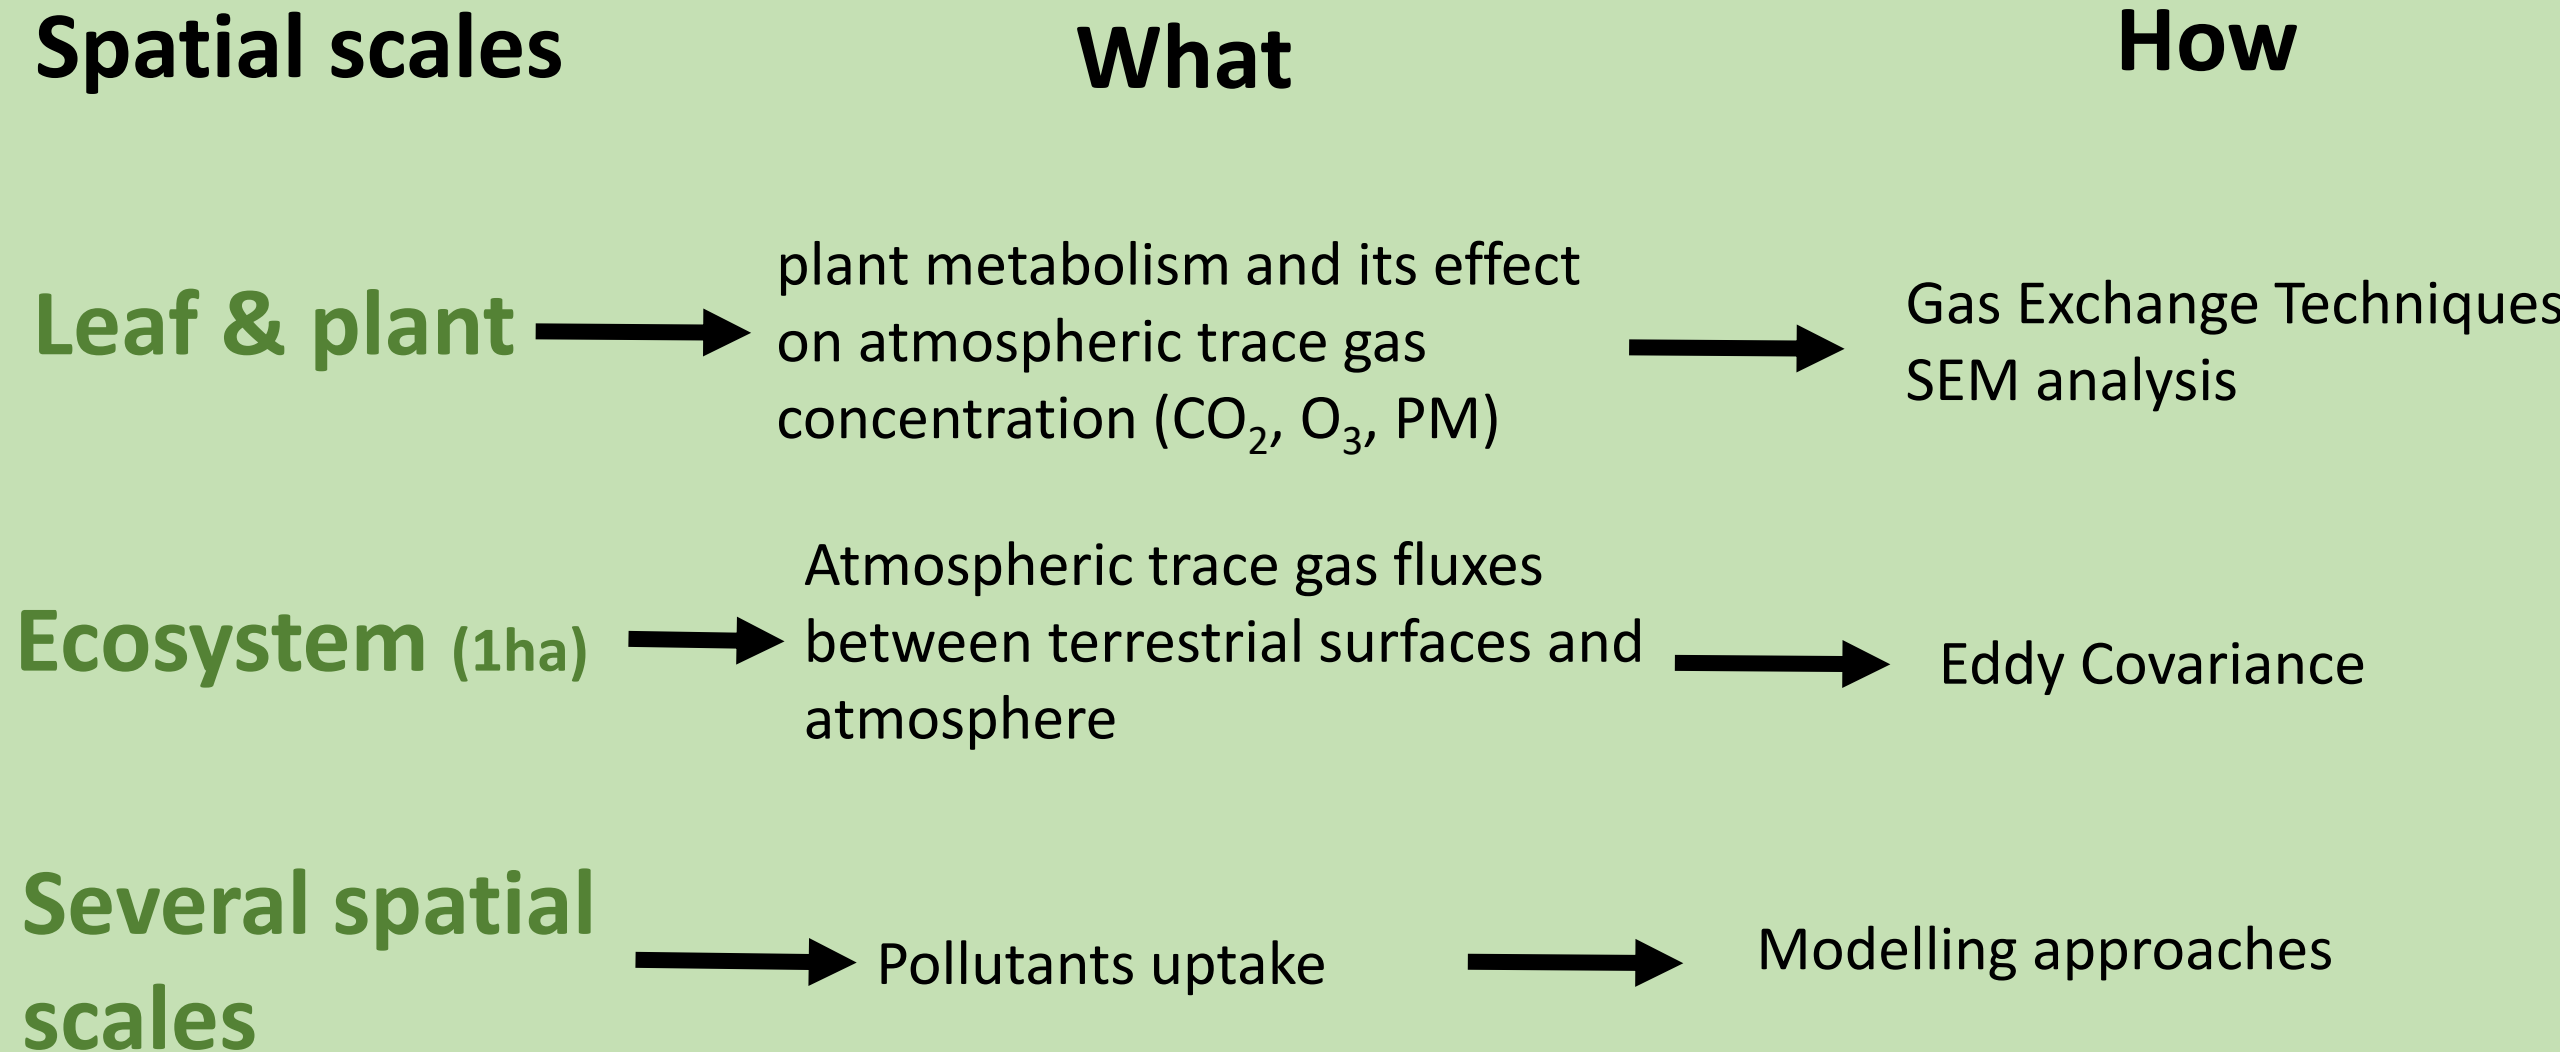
Spatial scales

What

How

Leaf & plant

plant metabolism and its effect on atmospheric trace gas concentration ($CO_2$, $O_3$, PM)

Gas Exchange Techniques
SEM analysis

Ecosystem (1ha)

Atmospheric trace gas fluxes between terrestrial surfaces and atmosphere

Eddy Covariance

Several spatial scales

Pollutants uptake

Modelling approaches